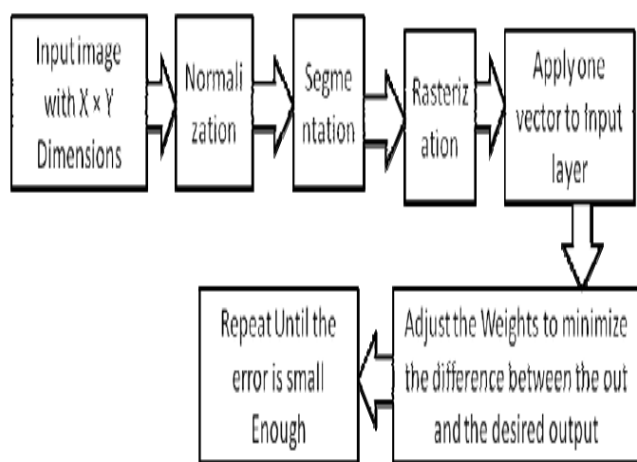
Input image with X × Y Dimensions

Normali zation

Segme ntation

Rasteriz ation

Apply one vector to Input layer

Adjust the Weights to minimize the difference between the out and the desired output

Repeat Until the error is small Enough